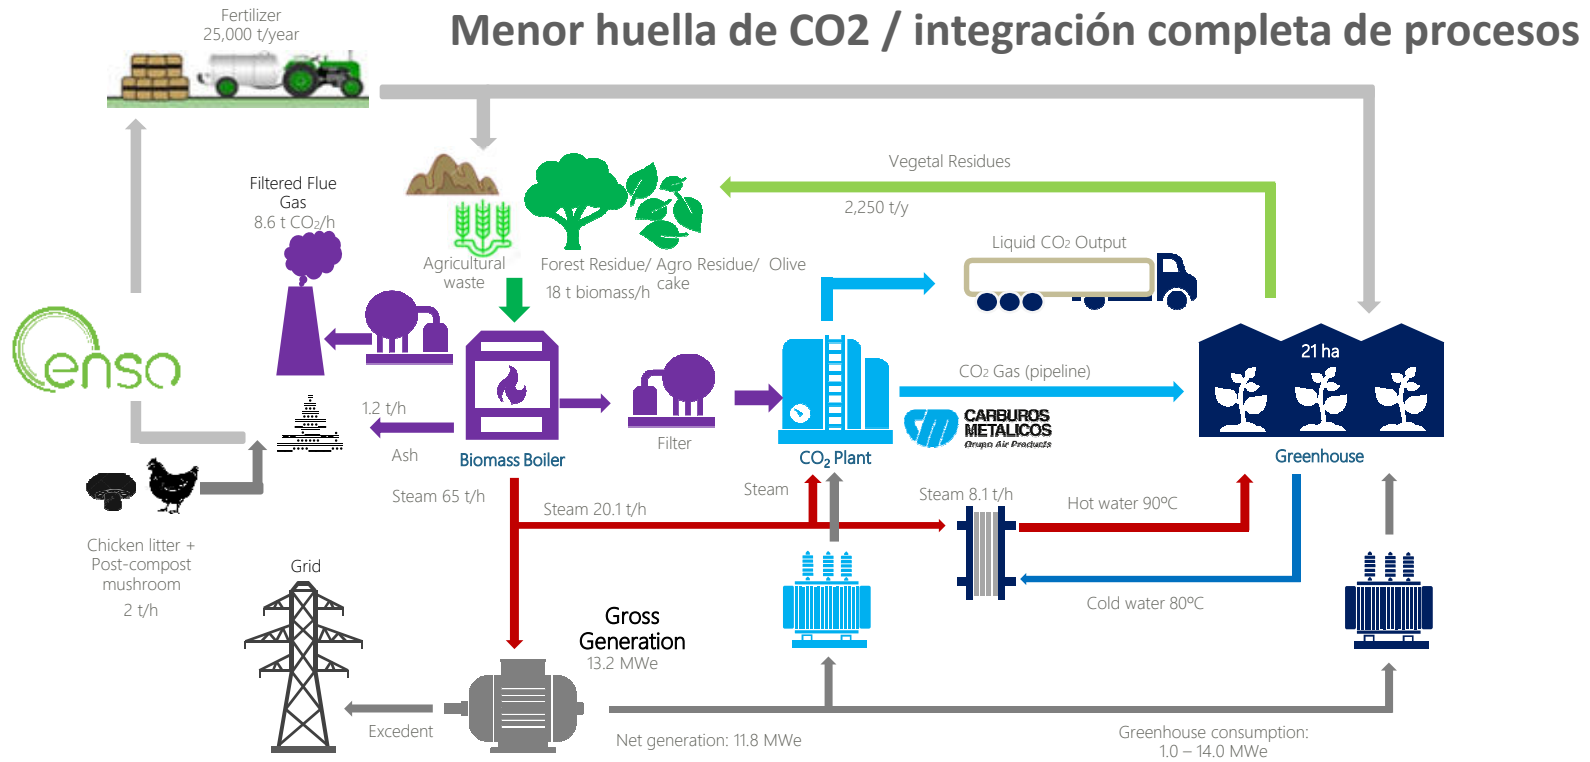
Menor huella de CO2 / integración completa de procesos

Fertilizer
25,000 t/year

Vegetal Residues
2,250 t/y

Filtered Flue Gas
8.6 t $CO_2$/h

Agricultural waste

Forest Residue/ Agro Residue/ Olive cake
18 t biomass/h

Liquid $CO_2$ Output

enso

1.2 t/h

Ash

Biomass Boiler

Filter

$CO_2$ Plant

$CO_2$ Gas (pipeline)

CARBUROS METALICOS
Grupo Air Products

21 ha

Greenhouse

Chicken litter + Post-compost mushroom
2 t/h

Steam 65 t/h

Steam 20.1 t/h

Steam

Steam 8.1 t/h

Hot water 90ºC

Cold water 80ºC

Grid

Gross Generation
13.2 MWe

Excedent

Net generation: 11.8 MWe

Greenhouse consumption:
1.0 – 14.0 MWe